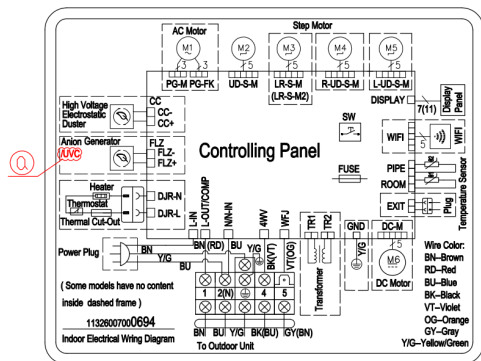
AC Motor
Step Motor
M1
M2
M3
M4
M5
3
3
5
5
5
5
PG-M
PG-FK
UD-S-M
LR-S-M
(LR-S-M2)
R-UD-S-M
L-UD-S-M
7(11)
Display Panel
DISPLAY
High Voltage Electrostatic Duster
CC
CC-
CC+
Anion Generator
/UVC
FLZ
FLZ-
FLZ+
a
Controlling Panel
SW
WIFI
5
WIFI
FUSE
PIPE
ROOM
Temperature Sensor
Heater
Thermostat
Thermal Cut-Out
DJR-N
DJR-L
EXIT
Plug
L-IN
L-OUT/COMP
WN-IN
4WV
WFJ
TR1
TR2
GND
DC-M
5
M6
DC Motor
Power Plug
BN
Y/G
BU
BN (RD)
BU
Y/G
BK(VT)
VT(OG)
Y/G
Transformer
1
2(N)
4
5
( Some models have no content inside dashed frame )
11326007000694
Indoor Electrical Wiring Diagram
BN
BU
Y/G
BK(BU)
GY(BN)
To Outdoor Unit
Wire Color:
BN--Brown
RD--Red
BU--Blue
BK--Black
VT--Violet
OG--Orange
GY--Gray
Y/G--Yellow/Green